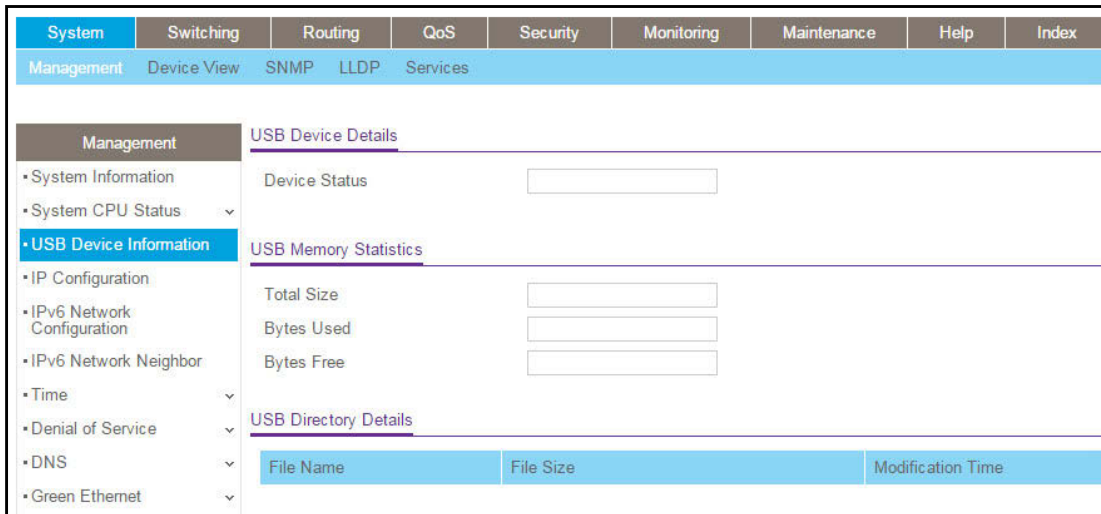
System Switching Routing QoS Security Monitoring Maintenance Help Index

Management Device View SNMP LLDP Services

Management

• System Information
• System CPU Status
• USB Device Information
• IP Configuration
• IPv6 Network Configuration
• IPv6 Network Neighbor
• Time
• Denial of Service
• DNS
• Green Ethernet

USB Device Details

Device Status

USB Memory Statistics

Total Size
Bytes Used
Bytes Free

USB Directory Details

| File Name | File Size | Modification Time |
|---|---|---|